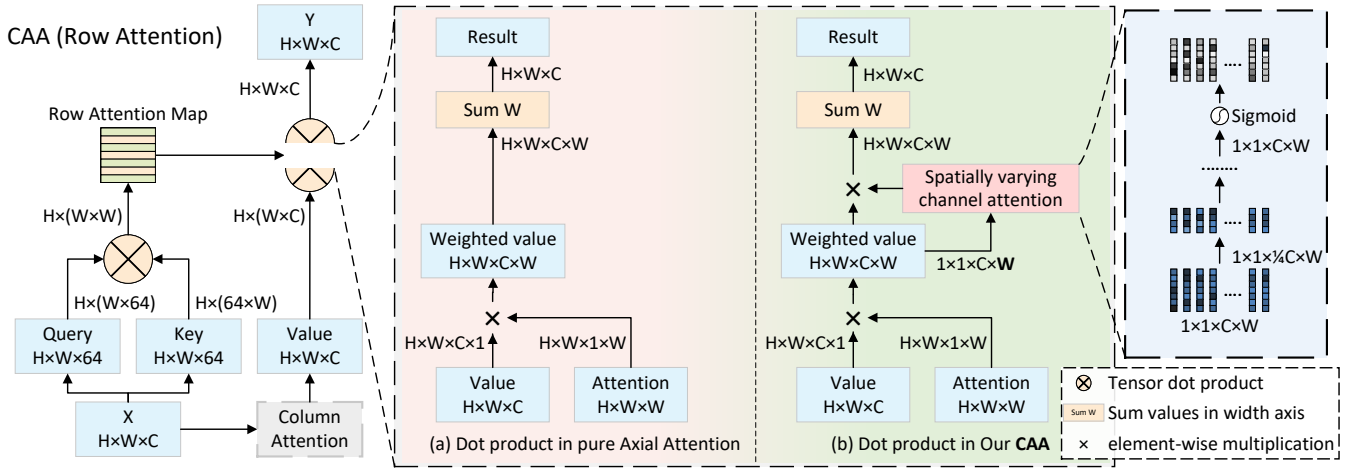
CAA (Row Attention)

Y
H×W×C

H×W×C

Row Attention Map

H×(W×W)

H×(W×C)

H×(W×64)

H×(64×W)

Query
H×W×64

Key
H×W×64

Value
H×W×C

X
H×W×C

Column Attention

Result

H×W×C

Sum W

H×W×C×W

Weighted value
H×W×C×W

H×W×C×1

H×W×1×W

Value
H×W×C

Attention
H×W×W

(a) Dot product in pure Axial Attention

Result

H×W×C

Sum W

H×W×C×W

Spatially varying channel attention

Weighted value
H×W×C×W

1×1×C×**W**

H×W×C×1

H×W×1×W

Value
H×W×C

Attention
H×W×W

(b) Dot product in Our **CAA**

Sigmoid

1×1×C×W

1×1×¼C×W

1×1×C×W

$\otimes$ Tensor dot product

Sum W Sum values in width axis

× element-wise multiplication